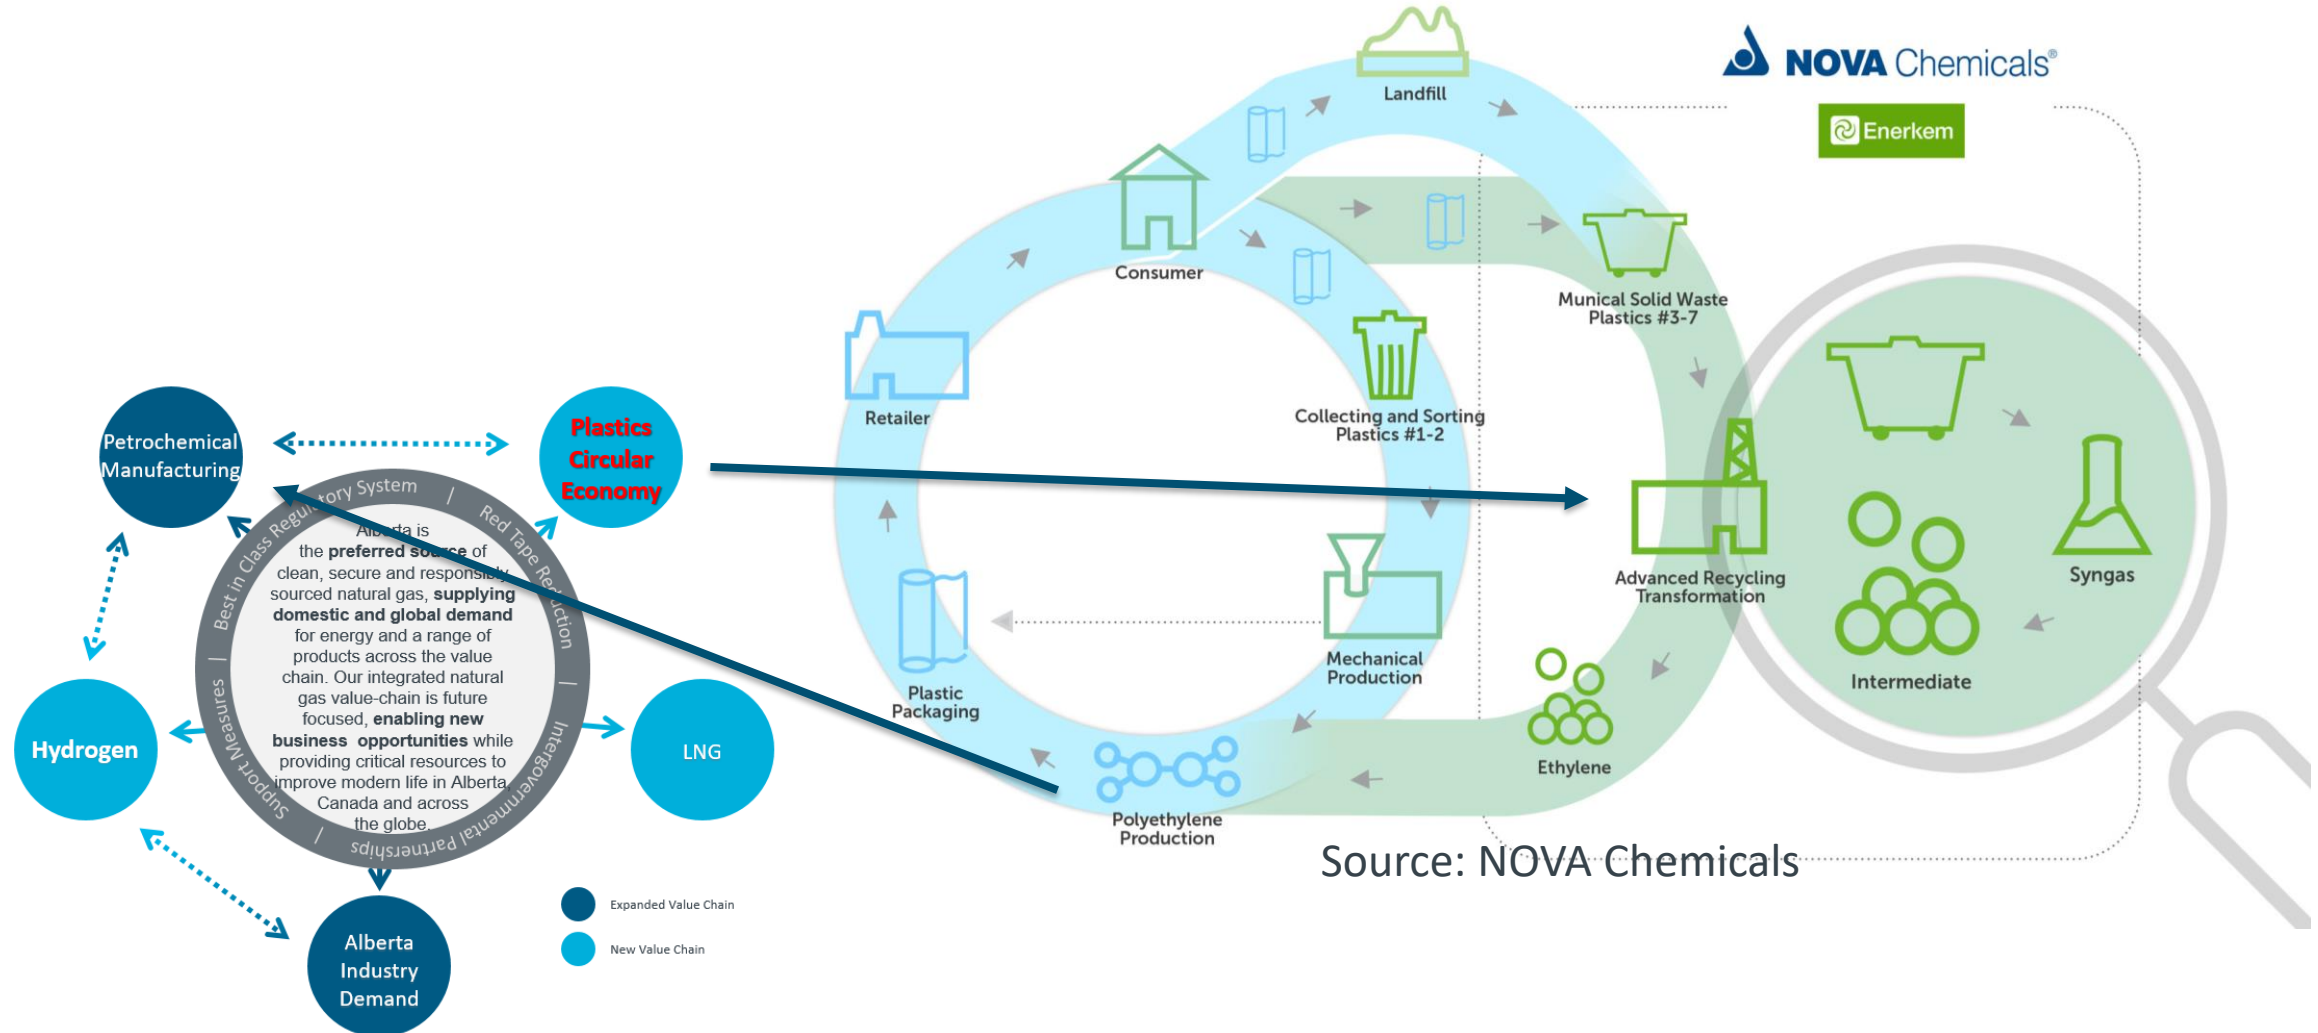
Petrochemical Manufacturing

Plastics Circular Economy

Best in Class Regulatory System | Red Tape Reduction | Intergovernmental Partnerships | Support Measures

Alberta is the preferred source of clean, secure and responsibly sourced natural gas, supplying domestic and global demand for energy and a range of products across the value chain. Our integrated natural gas value-chain is future focused, enabling new business opportunities while providing critical resources to improve modern life in Alberta, Canada and across the globe.

Hydrogen

LNG

Alberta Industry Demand

Expanded Value Chain

New Value Chain

Landfill

Consumer

Retailer

Collecting and Sorting Plastics #1-2

Munical Solid Waste Plastics #3-7

Plastic Packaging

Mechanical Production

Polyethylene Production

Ethylene

Advanced Recycling Transformation

Intermediate

Syngas

NOVA Chemicals®

Enerkem

Source: NOVA Chemicals